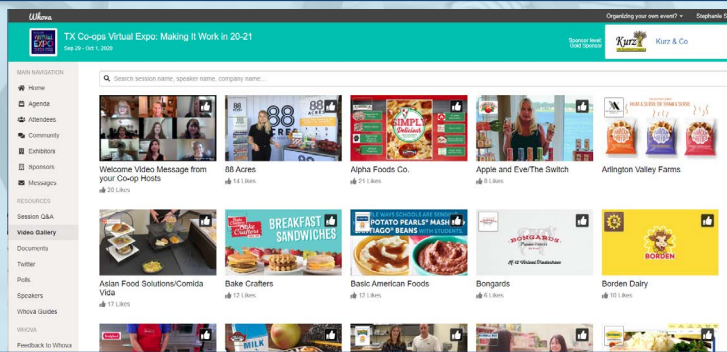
Whova

Organizing your own event? ▾

Stephanie S

TX Co-ops Virtual Expo: Making It Work in 20-21

Sep 29 - Oct 1, 2020

Sponsor level: Gold Sponsor

Kurz

Kurz & Co

MAIN NAVIGATION

Home

Agenda

Attendees

Community

Exhibitors

Sponsors

Messages

RESOURCES

Session Q&A

Video Gallery

Documents

Twitter

Polls

Speakers

Whova Guides

WHOVA

Feedback to Whova

Search session name, speaker name, company name...

Welcome Video Message from your Co-op Hosts

20 Likes

88 Acres

14 Likes

Alpha Foods Co.

21 Likes

Apple and Eve/The Switch

8 Likes

Arlington Valley Farms

Asian Food Solutions/Comida Vida

17 Likes

Bake Crafters

BREAKFAST SANDWICHES

12 Likes

Basic American Foods

POTATO PEARLS® MASH SANTIAGO® BEANS

13 Likes

Bongards

6 Likes

Borden Dairy

BORDEN

10 Likes

MILK